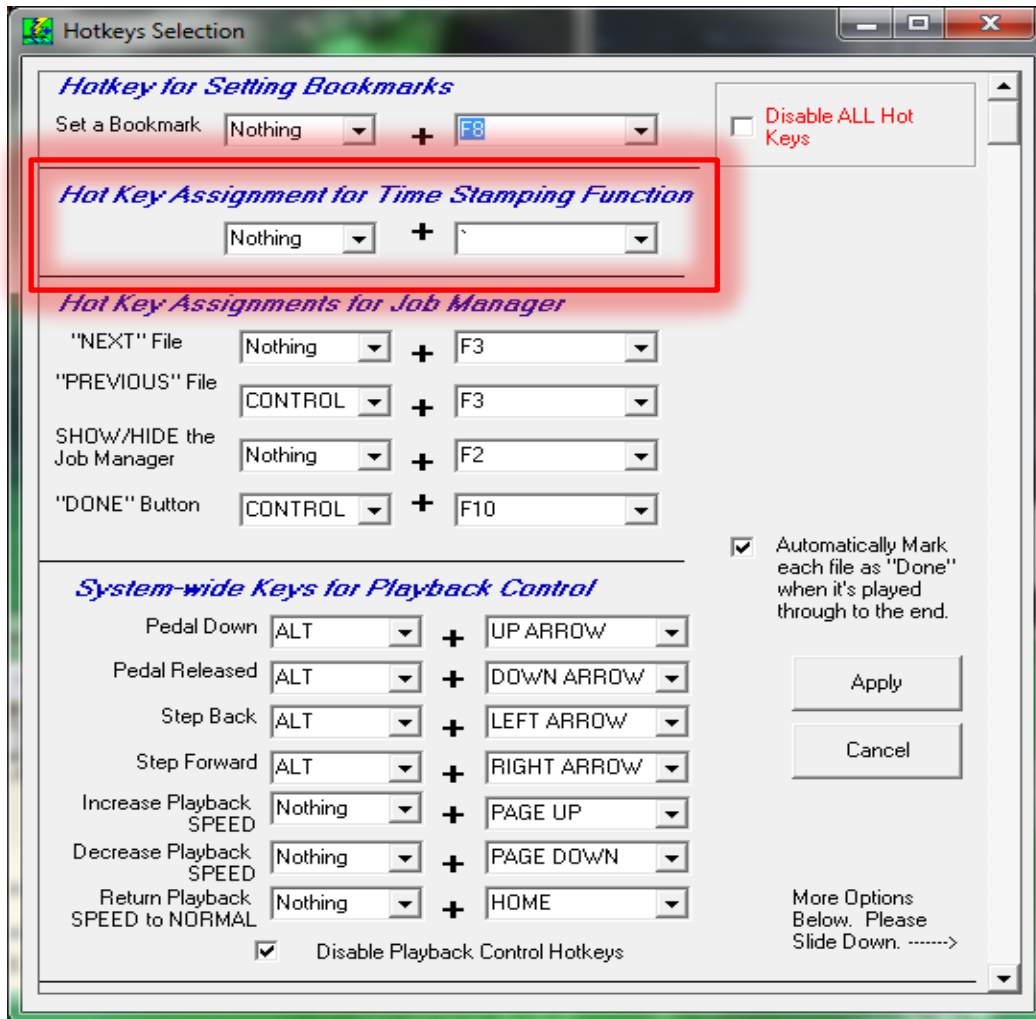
Hotkeys Selection

Hotkey for Setting Bookmarks

Set a Bookmark Nothing + F8

Disable ALL Hot Keys

Hot Key Assignment for Time Stamping Function

Nothing + `

Hot Key Assignments for Job Manager

"NEXT" File Nothing + F3

"PREVIOUS" File CONTROL + F3

SHOW/HIDE the Job Manager Nothing + F2

"DONE" Button CONTROL + F10

Automatically Mark each file as "Done" when it's played through to the end.

System-wide Keys for Playback Control

Pedal Down ALT + UP ARROW

Pedal Released ALT + DOWN ARROW

Step Back ALT + LEFT ARROW

Step Forward ALT + RIGHT ARROW

Increase Playback SPEED Nothing + PAGE UP

Decrease Playback SPEED Nothing + PAGE DOWN

Return Playback SPEED to NORMAL Nothing + HOME

Apply

Cancel

More Options Below. Please Slide Down. ------>

Disable Playback Control Hotkeys